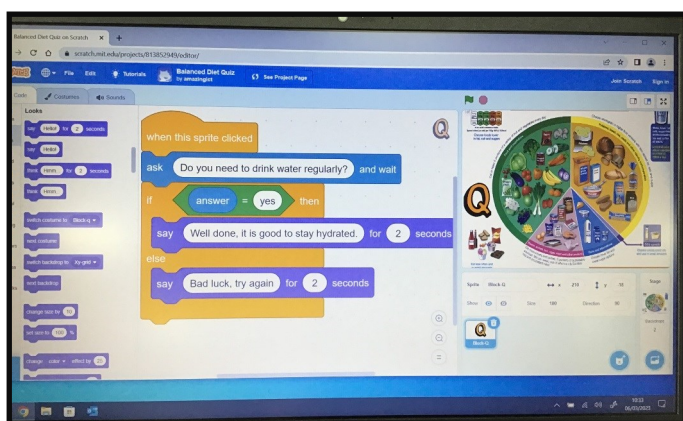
Balanced Diet Quiz on Scratch ×
scratch.mit.edu/projects/813852949/editor/

File Edit Tutorials Balanced Diet Quiz by amazingict See Project Page Join Scratch Sign in

Code Costumes Sounds

Looks

say Hello! for 2 seconds
say Hello!
think Hmm... for 2 seconds
think Hmm...
switch costume to Block-q
next costume
switch backdrop to Xy-grid
next backdrop
change size by 10
set size to 100 %
change color effect by 25

when this sprite clicked
ask Do you need to drink water regularly? and wait
if answer = yes then
say Well done, it is good to stay hydrated. for 2 seconds
else
say Bad luck, try again for 2 seconds

Sprite Block-Q x 219 y 10
Show Size 100 Direction 90
Block-Q

Stage
Backdrops
2

10:23
06/03/2023